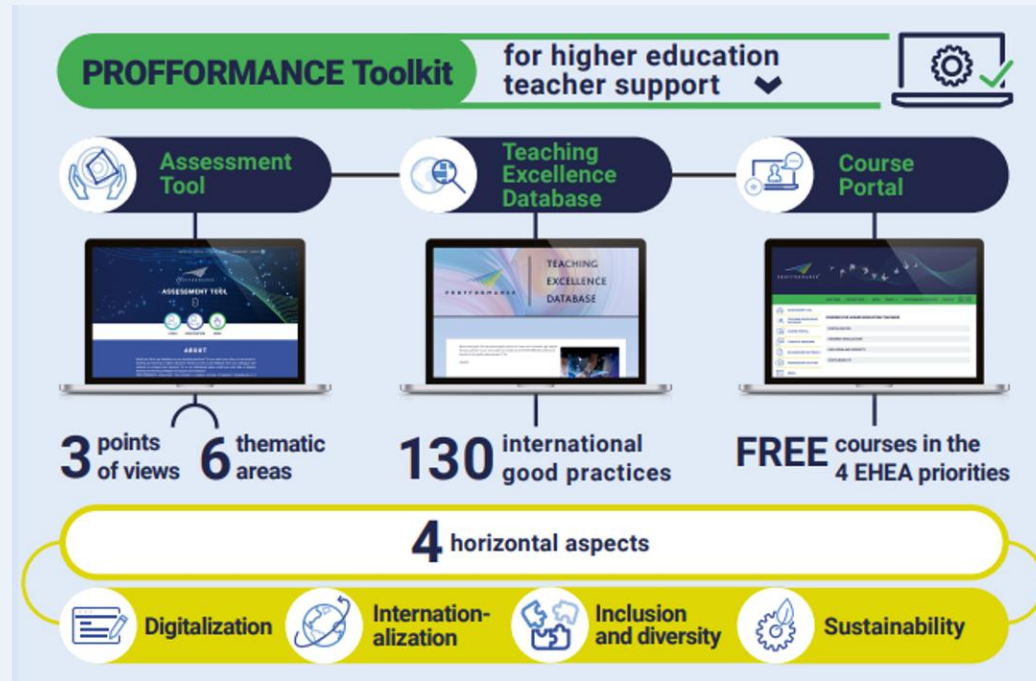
PROFFORMANCE Toolkit

for higher education teacher support

Assessment Tool

Teaching Excellence Database

Course Portal

ASSESSMENT TOOL

ABOUT

TEACHING EXCELLENCE DATABASE

PROFFORMANCE

3 points of views 6 thematic areas

130 international good practices

FREE courses in the 4 EHEA priorities

4 horizontal aspects

Digitalization

Internationalization

Inclusion and diversity

Sustainability